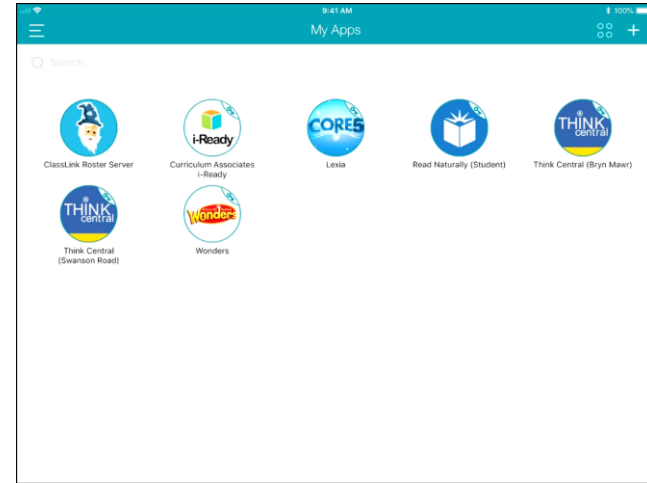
9:41 AM
100%
My Apps
+
Search

i-Ready
ClassLink Roster Server
Curriculum Associates i-Ready
CORE5
Lexia
Read Naturally (Student)
THINK central
Think Central (Bryn Mawr)
THINK central
Think Central (Swanson Road)
Wonders
Wonders